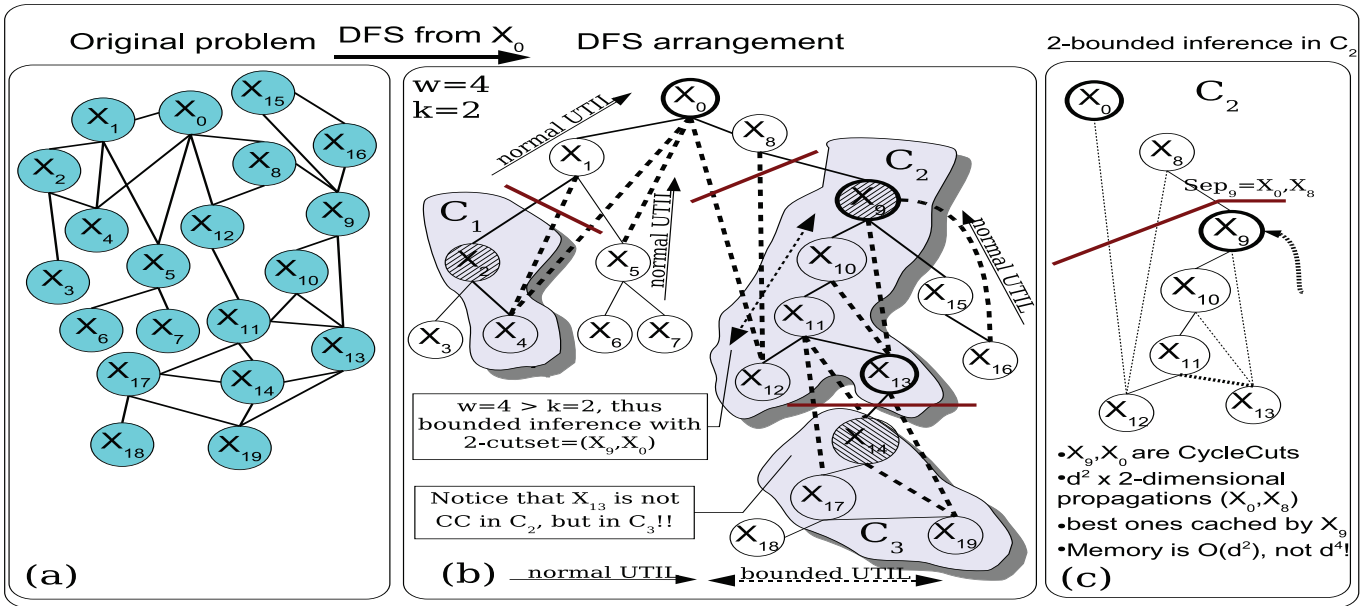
Original problem DFS from $X_0$ DFS arrangement

2-bounded inference in $C_2$

$X_1$ $X_0$ $X_{15}$ $X_2$ $X_8$ $X_{16}$ $X_4$ $X_{12}$ $X_9$ $X_3$ $X_5$ $X_{10}$ $X_6$ $X_7$ $X_{11}$ $X_{13}$ $X_{17}$ $X_{14}$ $X_{18}$ $X_{19}$

(a)

w=4
k=2

normal UTIL

$X_0$ $X_8$ $X_1$ $C_2$ $C_1$ $X_9$ normal UTIL $X_2$ $X_5$ normal UTIL $X_{10}$ $X_{15}$ $X_{11}$ $X_3$ $X_4$ $X_6$ $X_7$ $X_{16}$ $X_{12}$ $X_{13}$

w=4 > k=2, thus bounded inference with 2-cutset=($X_9$,$X_0$)

$X_{14}$

Notice that $X_{13}$ is not CC in $C_2$, but in $C_3$!!

$X_{17}$ $X_{18}$ $C_3$ $X_{19}$

(b) normal UTIL bounded UTIL

$X_0$ $C_2$ $X_8$ $Sep_9$=$X_0$,$X_8$ $X_9$ $X_{10}$ $X_{11}$ $X_{12}$ $X_{13}$

•$X_9$,$X_0$ are CycleCuts
•$d^2$ x 2-dimensional propagations ($X_0$,$X_8$)
•best ones cached by $X_9$
•Memory is O($d^2$), not $d^4$!

(c)